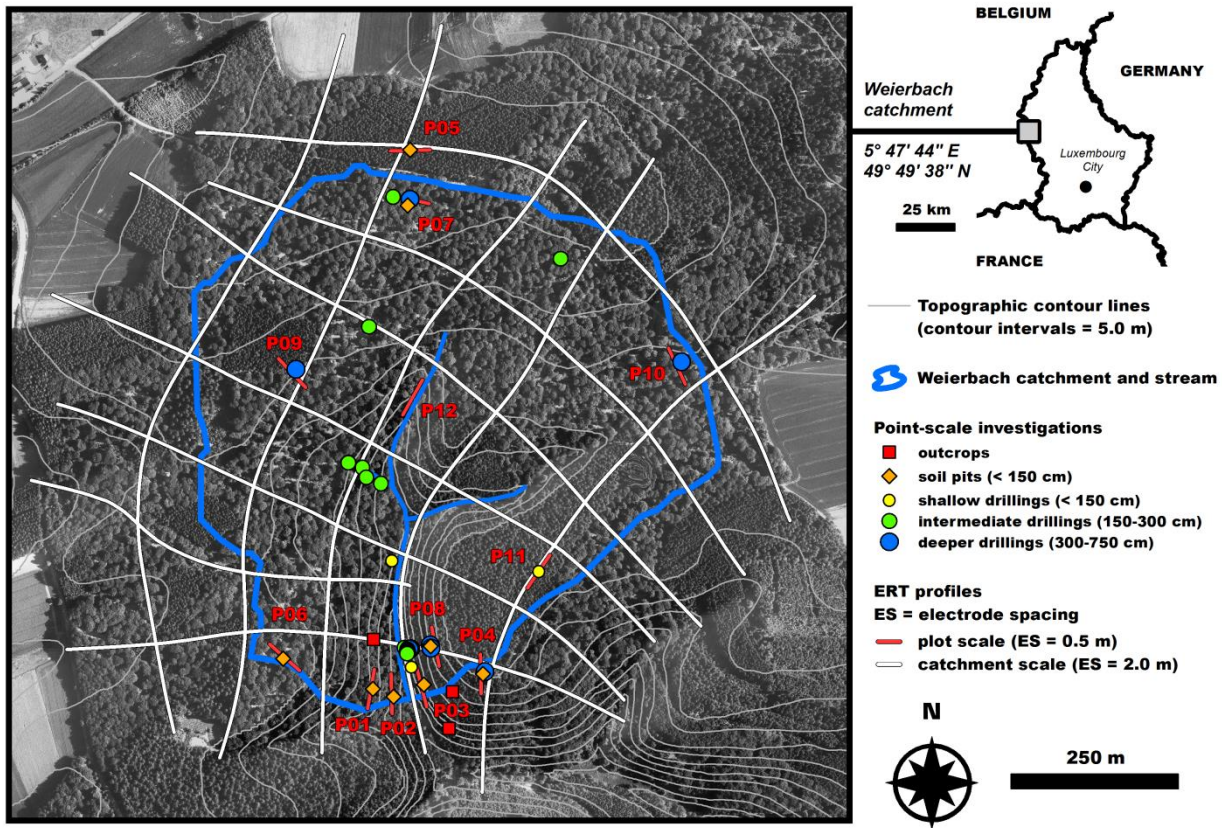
P05
P07
P09
P10
P12
P11
P06
P08
P04
P01
P02
P03

BELGIUM
GERMANY
Weierbach catchment
5° 47' 44'' E
49° 49' 38'' N
Luxembourg City
25 km
FRANCE

Topographic contour lines (contour intervals = 5.0 m)

Weierbach catchment and stream

Point-scale investigations
outcrops
soil pits (< 150 cm)
shallow drillings (< 150 cm)
intermediate drillings (150-300 cm)
deeper drillings (300-750 cm)

ERT profiles
ES = electrode spacing
plot scale (ES = 0.5 m)
catchment scale (ES = 2.0 m)

N
250 m